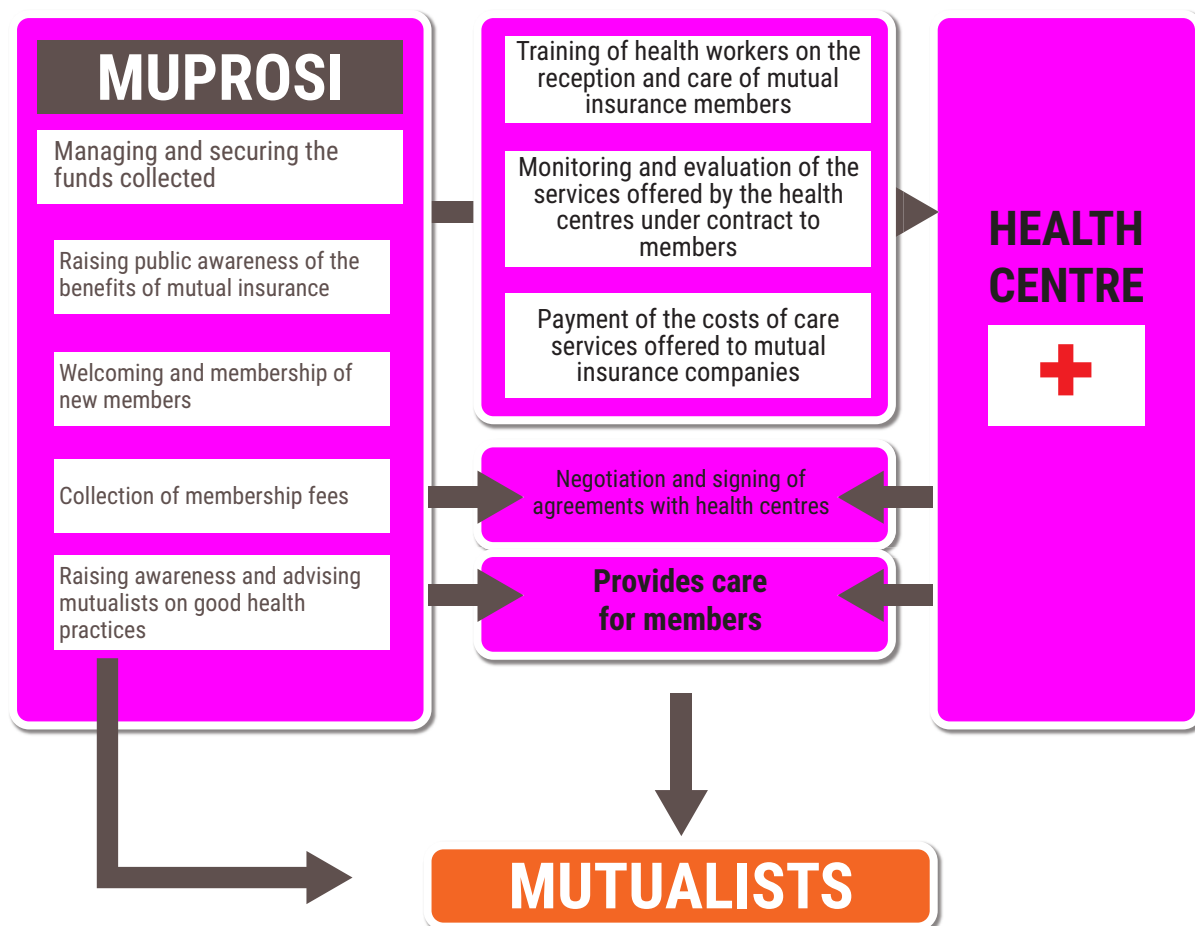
MUPROSI

Managing and securing the funds collected

Raising public awareness of the benefits of mutual insurance

Welcoming and membership of new members

Collection of membership fees

Raising awareness and advising mutualists on good health practices

Training of health workers on the reception and care of mutual insurance members

Monitoring and evaluation of the services offered by the health centres under contract to members

Payment of the costs of care services offered to mutual insurance companies

Negotiation and signing of agreements with health centres

Provides care for members

HEALTH CENTRE

MUTUALISTS